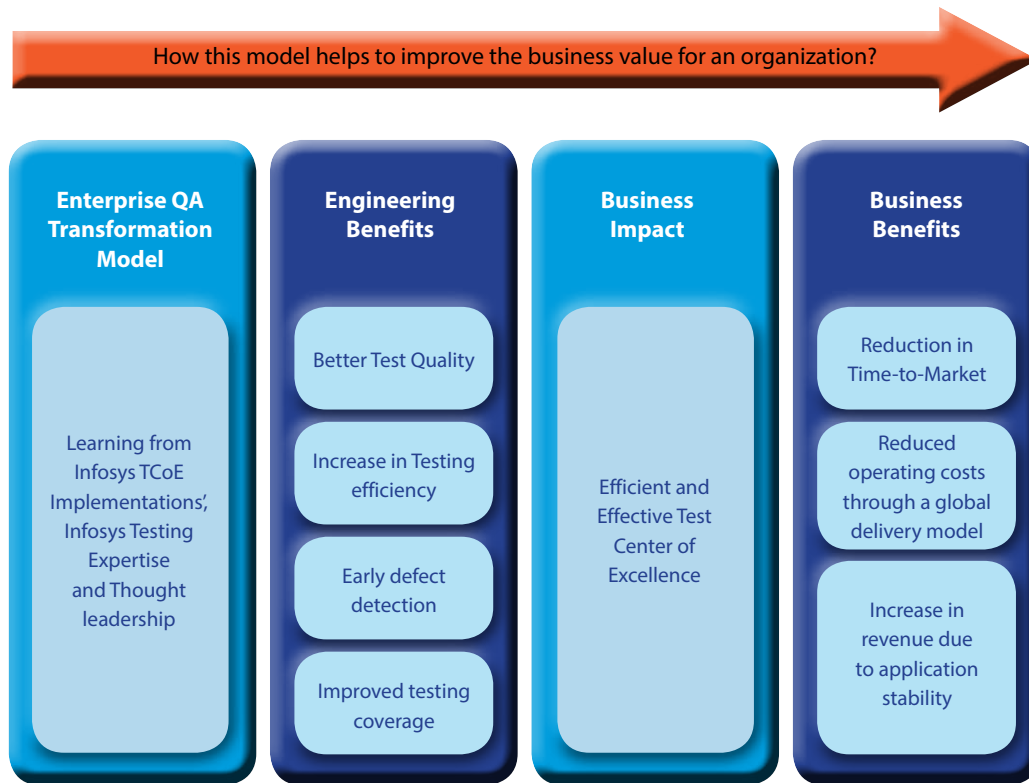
How this model helps to improve the business value for an organization?

Enterprise QA Transformation Model

Learning from Infosys TCoE Implementations', Infosys Testing Expertise and Thought leadership

Engineering Benefits

Better Test Quality

Increase in Testing efficiency

Early defect detection

Improved testing coverage

Business Impact

Efficient and Effective Test Center of Excellence

Business Benefits

Reduction in Time-to-Market

Reduced operating costs through a global delivery model

Increase in revenue due to application stability